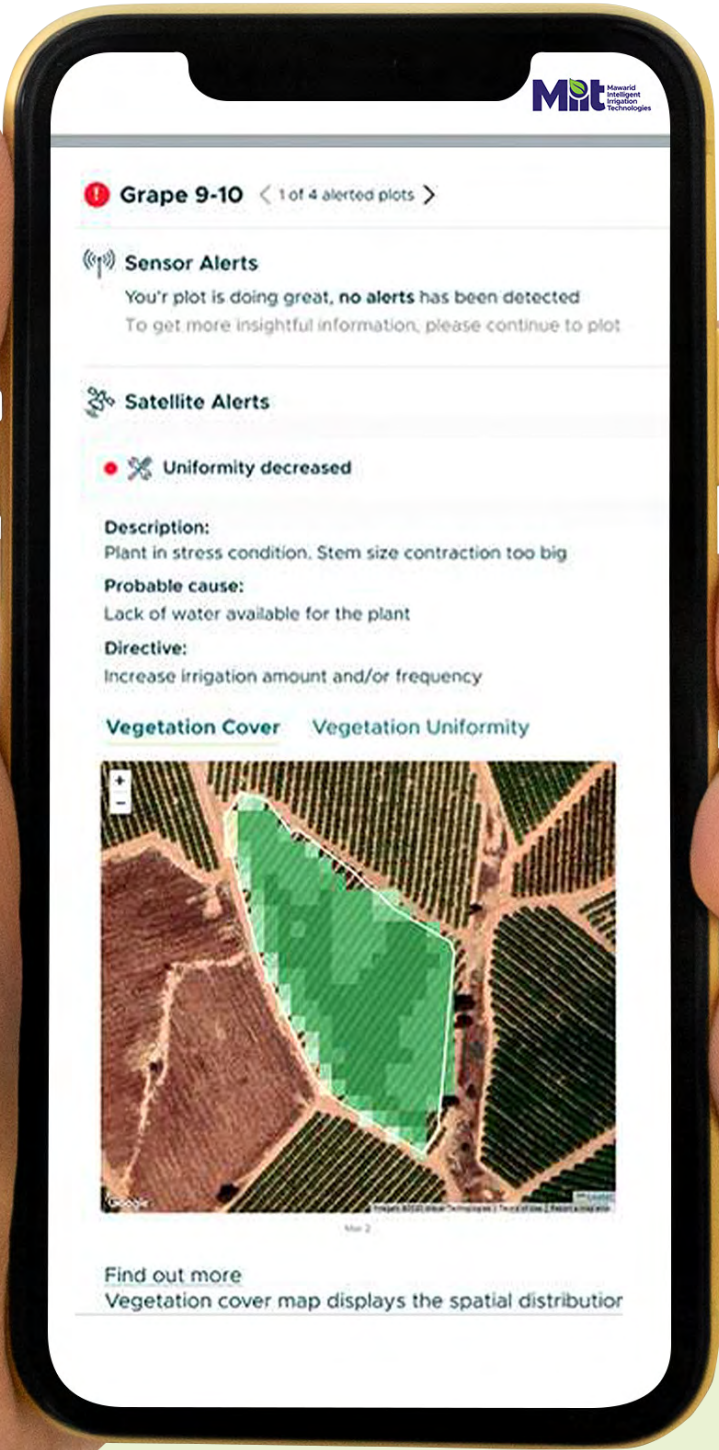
MIT Mawarid Intelligent Irrigation Technologies

Grape 9-10 < 1 of 4 alerted plots >

Sensor Alerts
You'r plot is doing great, no alerts has been detected
To get more insightful information, please continue to plot

Satellite Alerts

Uniformity decreased

Description:
Plant in stress condition. Stem size contraction too big
Probable cause:
Lack of water available for the plant
Directive:
Increase irrigation amount and/or frequency

Vegetation Cover Vegetation Uniformity

+
−

Google
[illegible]

Mar 2

Find out more
Vegetation cover map displays the spatial distributior